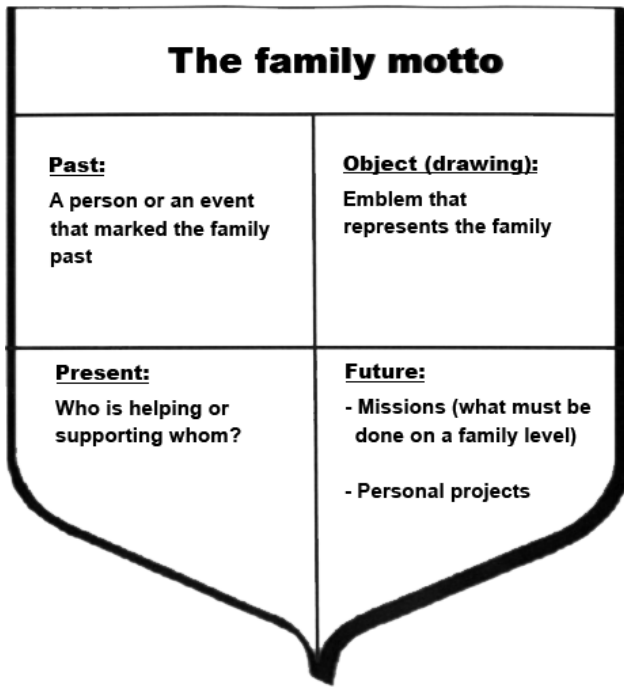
The family motto

Past:
A person or an event that marked the family past

Object (drawing):
Emblem that represents the family

Present:
Who is helping or supporting whom?

Future:
- Missions (what must be done on a family level)

- Personal projects